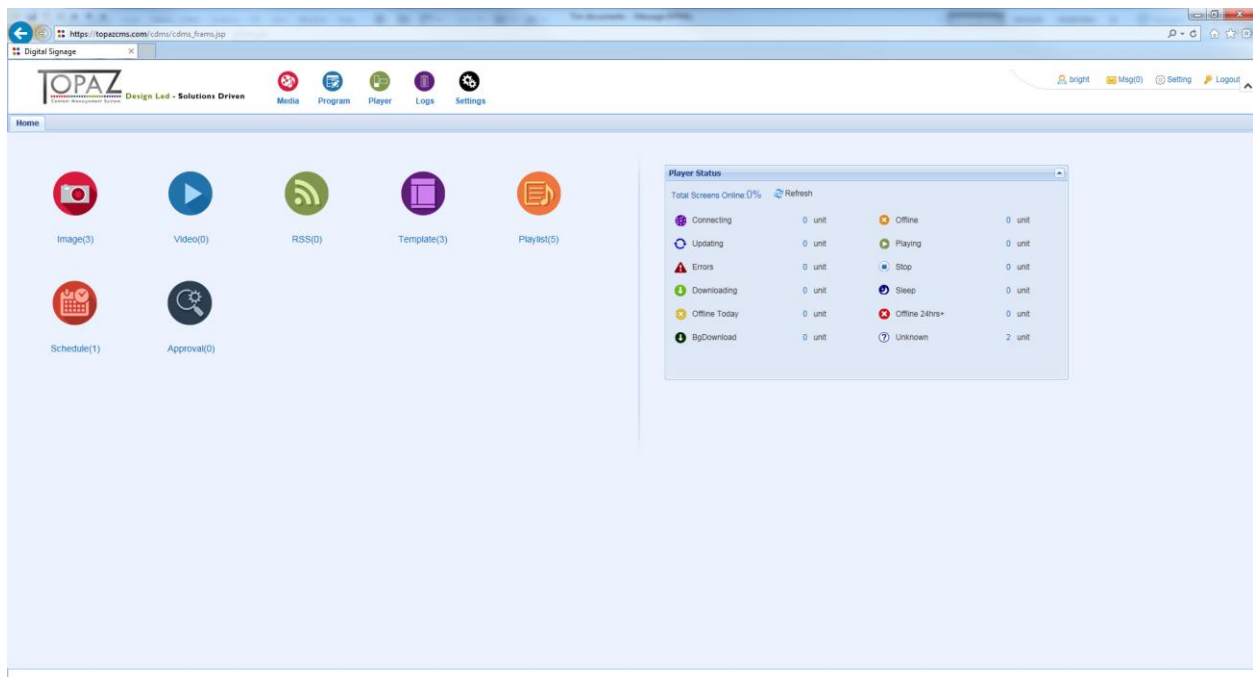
https://topazcms.com/cdms/cdms_frams.jsp

Digital Signage

TOPAZ
Content Management System
Design Led - Solutions Driven

Media Program Player Logs Settings

bright Msg(0) Setting Logout

Home

Image(3) Video(0) RSS(0) Template(3) Playlist(5)

Schedule(1) Approval(0)

Player Status

Total Screens Online:0% Refresh

| | | | |
|---|---|---|---|
| Connecting | 0 unit | Offline | 0 unit |
| Updating | 0 unit | Playing | 0 unit |
| Errors | 0 unit | Stop | 0 unit |
| Downloading | 0 unit | Sleep | 0 unit |
| Offline Today | 0 unit | Offline 24hrs+ | 0 unit |
| BgDownload | 0 unit | Unknown | 2 unit |